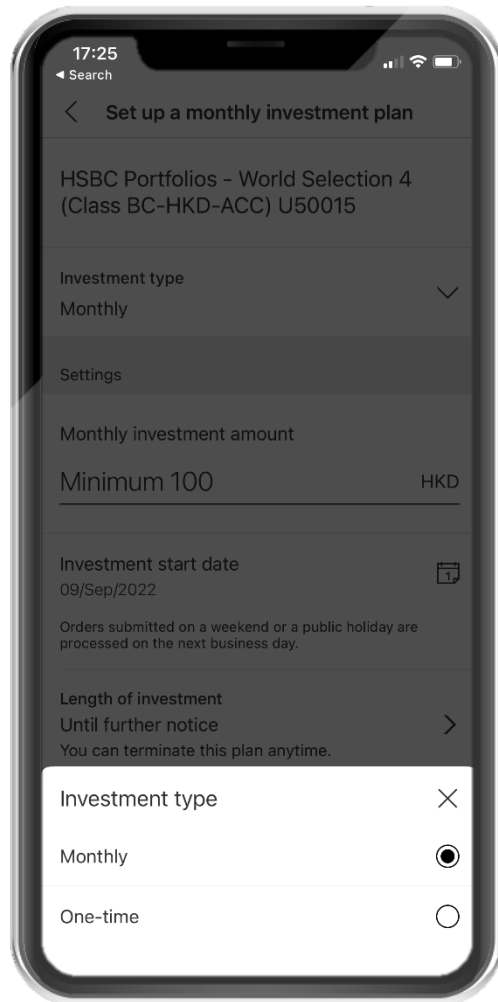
17:25
◂ Search

Set up a monthly investment plan

HSBC Portfolios - World Selection 4 (Class BC-HKD-ACC) U50015

Investment type
Monthly

Settings

Monthly investment amount

Minimum 100 HKD

Investment start date
09/Sep/2022

Orders submitted on a weekend or a public holiday are processed on the next business day.

Length of investment
Until further notice
You can terminate this plan anytime.

Investment type

Monthly

One-time